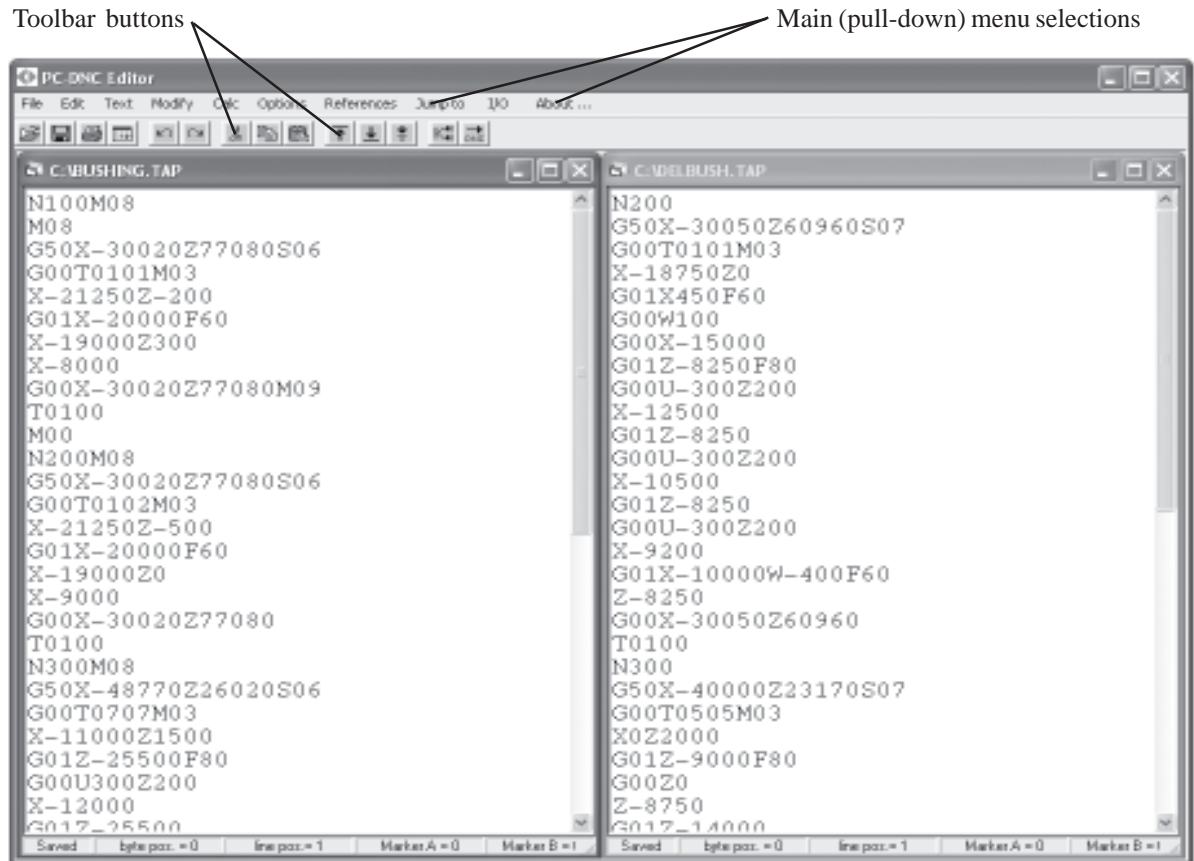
Toolbar buttons

Main (pull-down) menu selections

PC-DNC Editor

File Edit Text Modify Calc Options References Jump to I/O About ...

C:\BUSHING.TAP

N100M08
M08
G50X-30020Z77080S06
G00T0101M03
X-21250Z-200
G01X-20000F60
X-19000Z300
X-8000
G00X-30020Z77080M09
T0100
M00
N200M08
G50X-30020Z77080S06
G00T0102M03
X-21250Z-500
G01X-20000F60
X-19000Z0
X-9000
G00X-30020Z77080
T0100
N300M08
G50X-48770Z26020S06
G00T0707M03
X-11000Z1500
G01Z-25500F80
G00U300Z200
X-12000
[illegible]

Saved | byte pos. = 0 | line pos. = 1 | Marker A = 0 | Marker B = 1

C:\DELBUSH.TAP

N200
G50X-30050Z60960S07
G00T0101M03
X-18750Z0
G01X450F60
G00W100
G00X-15000
G01Z-8250F80
G00U-300Z200
X-12500
G01Z-8250
G00U-300Z200
X-10500
G01Z-8250
G00U-300Z200
X-9200
G01X-10000W-400F60
Z-8250
G00X-30050Z60960
T0100
N300
G50X-40000Z23170S07
G00T0505M03
X0Z2000
G01Z-9000F80
G00Z0
Z-8750
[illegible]

Saved | byte pos. = 0 | line pos. = 1 | Marker A = 0 | Marker B = 1